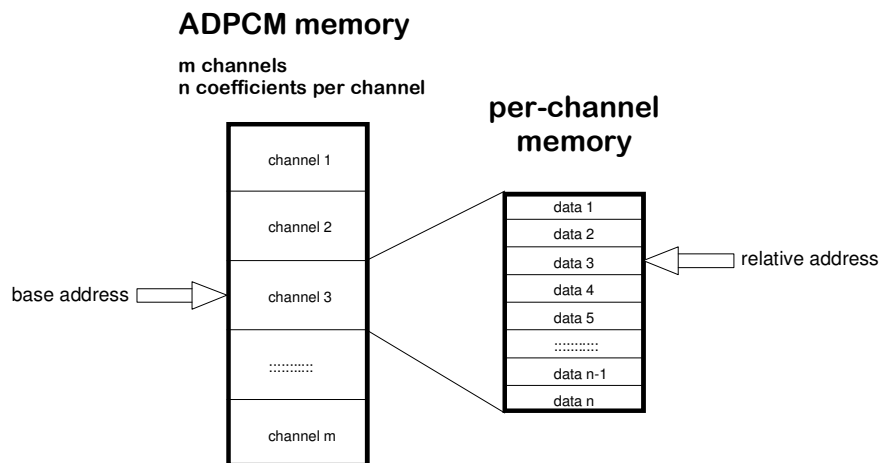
ADPCM memory

m channels
n coefficients per channel

per-channel memory

channel 1

channel 2

base address

channel 3

::::::::::::

channel m

data 1
data 2
data 3
data 4
data 5
::::::::::::
data n-1
data n

relative address